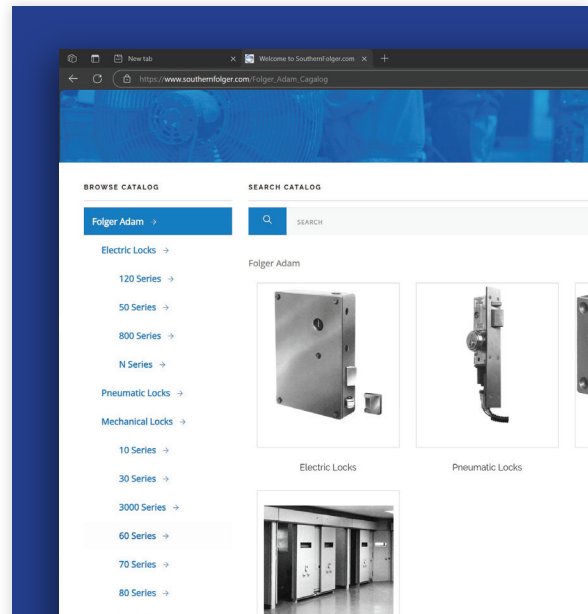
New tab
Welcome to SouthernFolger.com
https://www.southernfolger.com/Folger_Adam_Cagalog

BROWSE CATALOG

Folger Adam →
Electric Locks →
120 Series →
50 Series →
800 Series →
N Series →
Pneumatic Locks →
Mechanical Locks →
10 Series →
30 Series →
3000 Series →
60 Series →
70 Series →
80 Series →

SEARCH CATALOG

SEARCH

Folger Adam

Electric Locks

Pneumatic Locks